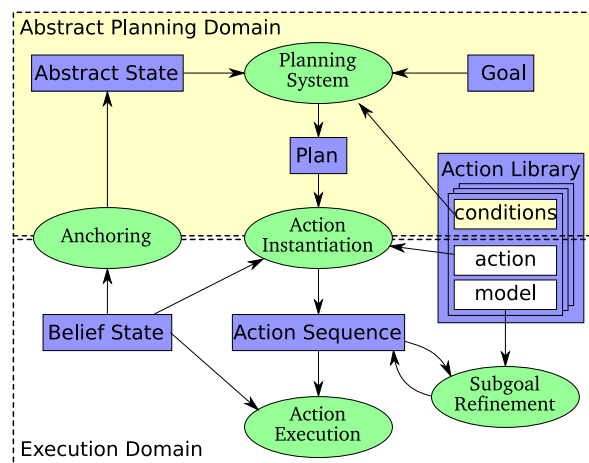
Abstract Planning Domain

Abstract State

Planning System

Goal

Plan

Action Library

conditions

action

model

Anchoring

Action Instantiation

Belief State

Action Sequence

Subgoal Refinement

Action Execution

Execution Domain